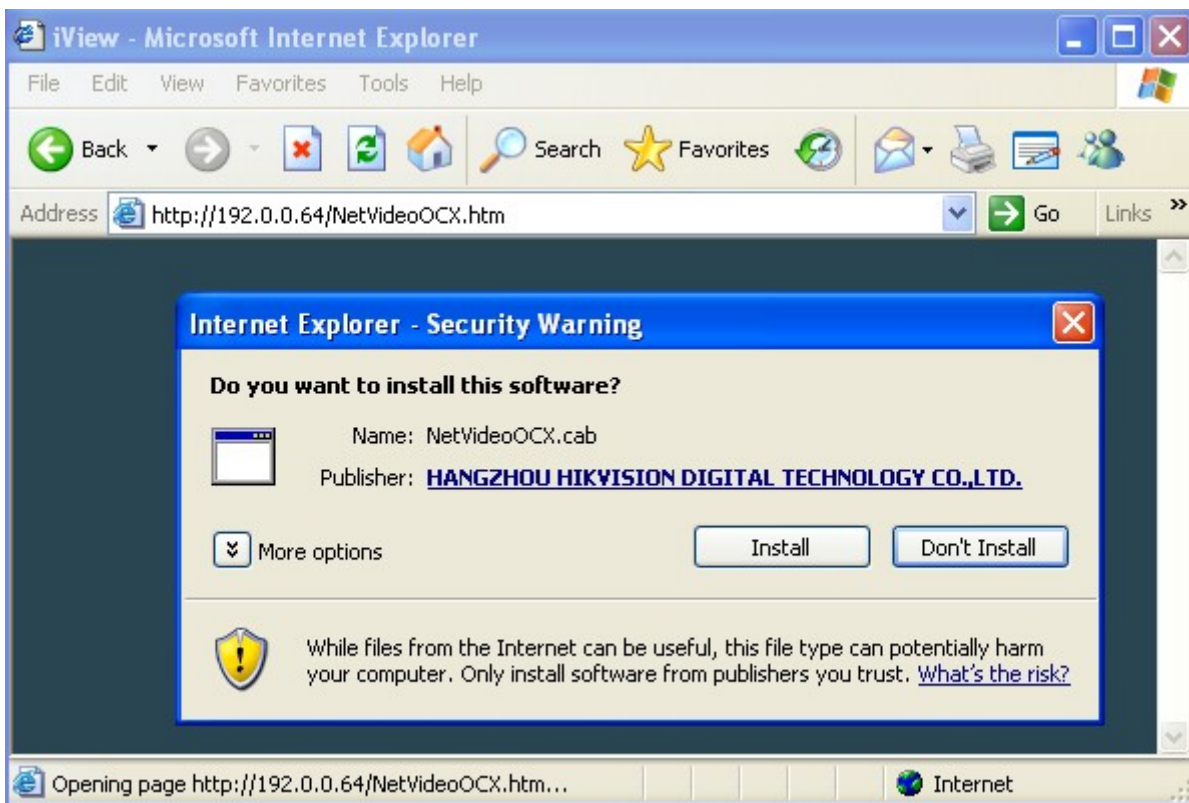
iView - Microsoft Internet Explorer

File Edit View Favorites Tools Help

Back Search Favorites

Address http://192.0.0.64/NetVideoOCX.htm Go Links »

Internet Explorer - Security Warning

Do you want to install this software?

Name: NetVideoOCX.cab

Publisher: HANGZHOU HIKVISION DIGITAL TECHNOLOGY CO.,LTD.

More options

Install

Don't Install

While files from the Internet can be useful, this file type can potentially harm your computer. Only install software from publishers you trust. What's the risk?

Opening page http://192.0.0.64/NetVideoOCX.htm...

Internet